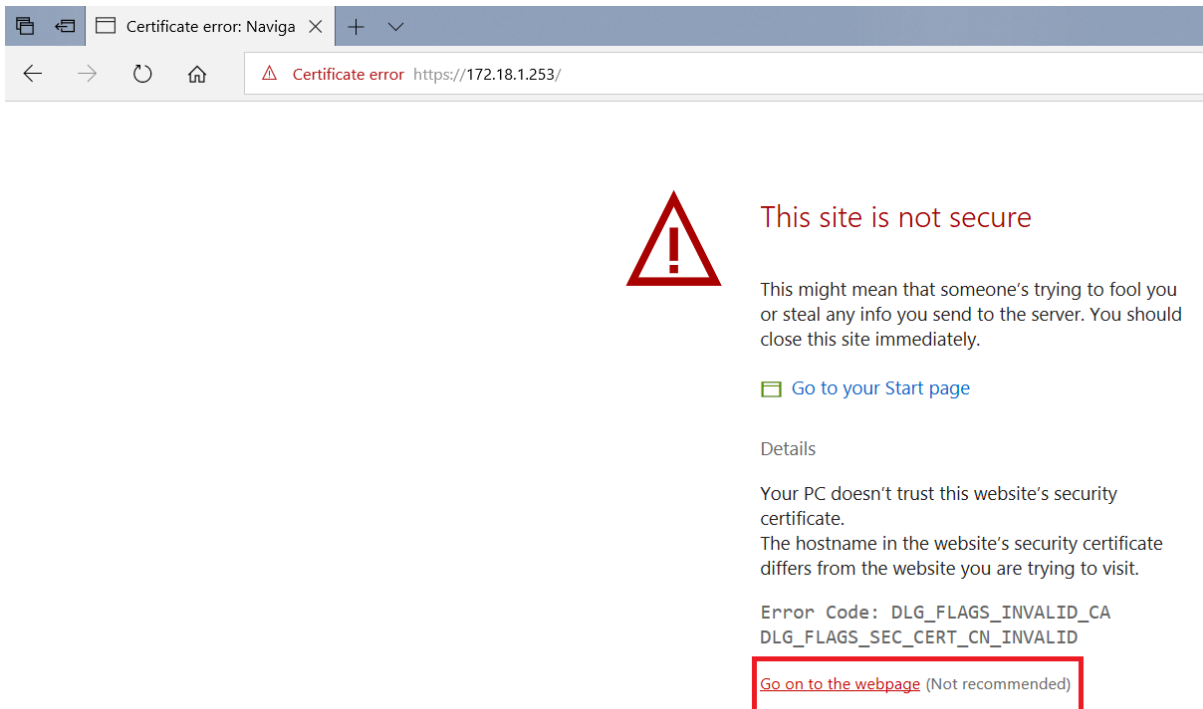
Certificate error: Naviga

Certificate error https://172.18.1.253/

This site is not secure

This might mean that someone's trying to fool you or steal any info you send to the server. You should close this site immediately.

Go to your Start page

Details

Your PC doesn't trust this website's security certificate.
The hostname in the website's security certificate differs from the website you are trying to visit.

Error Code: DLG_FLAGS_INVALID_CA
DLG_FLAGS_SEC_CERT_CN_INVALID

Go on to the webpage (Not recommended)